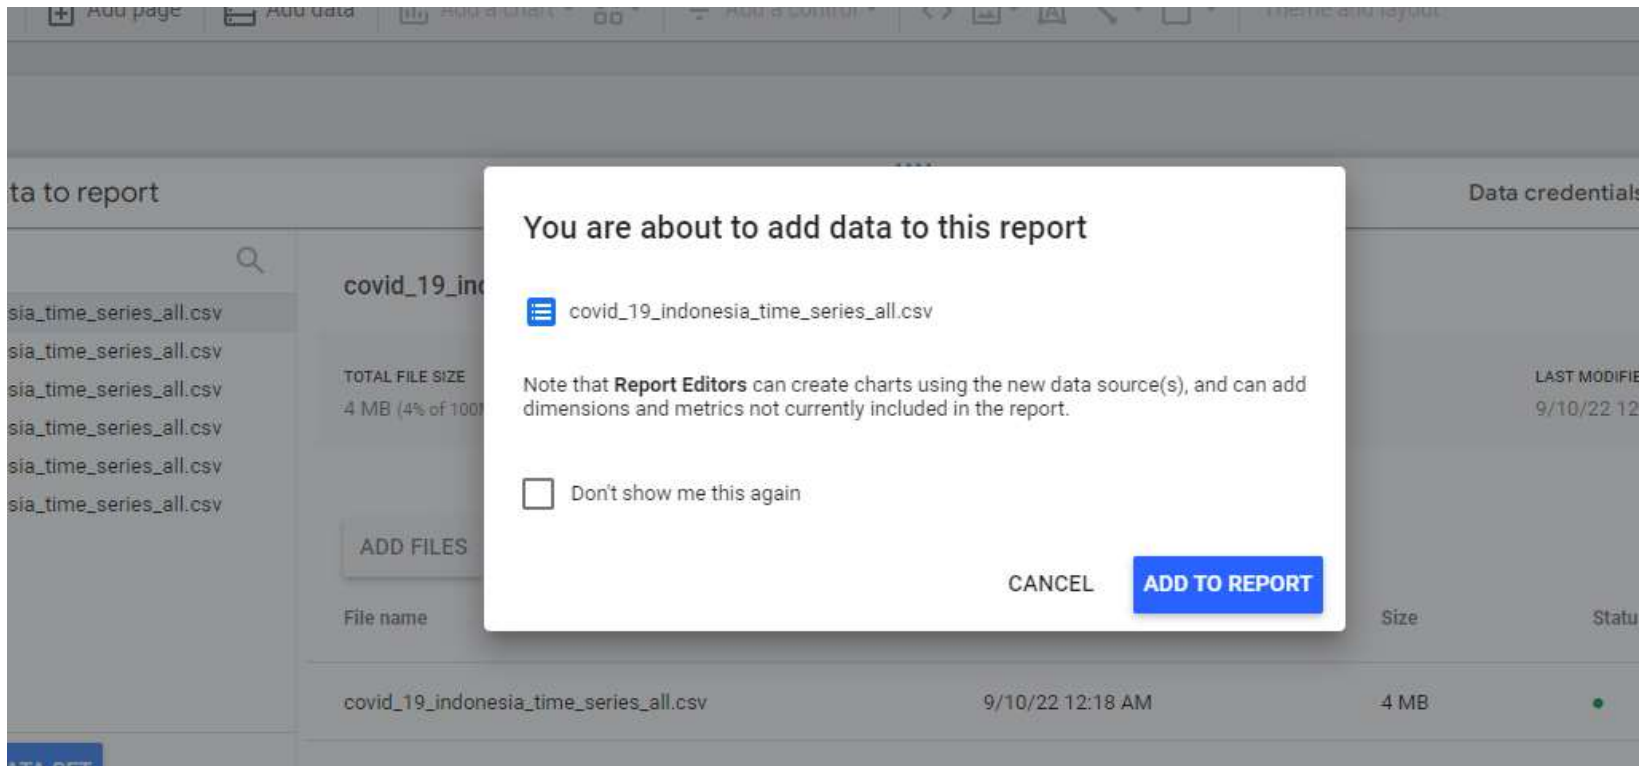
Add page Add data Add a chart Add a control Theme and layout

ta to report

Data credentials

sia_time_series_all.csv
sia_time_series_all.csv
sia_time_series_all.csv
sia_time_series_all.csv
sia_time_series_all.csv
sia_time_series_all.csv

covid_19_inc

TOTAL FILE SIZE
4 MB (4% of 100

LAST MODIFIE
9/10/22 12

ADD FILES

File name

Size

Statu

covid_19_indonesia_time_series_all.csv

9/10/22 12:18 AM

4 MB

You are about to add data to this report

covid_19_indonesia_time_series_all.csv

Note that **Report Editors** can create charts using the new data source(s), and can add dimensions and metrics not currently included in the report.

Don't show me this again

CANCEL

ADD TO REPORT